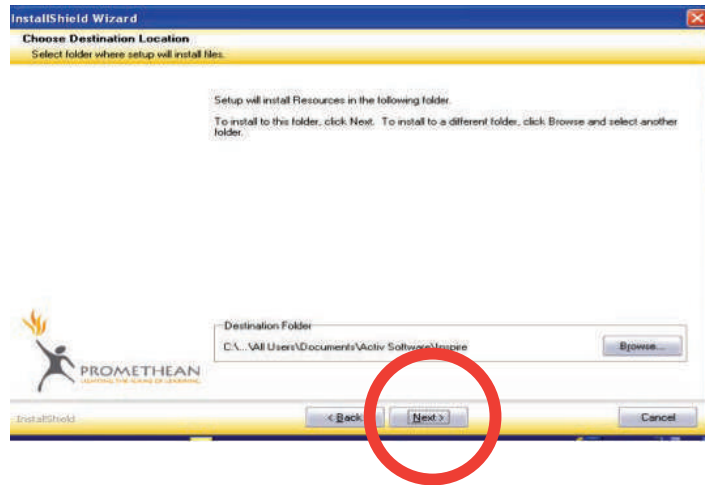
InstallShield Wizard

Choose Destination Location
Select folder where setup will install files.

Setup will install Resources in the following folder.

To install to this folder, click Next. To install to a different folder, click Browse and select another folder.

PROMETHEAN
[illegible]

Destination Folder
C:\...\All Users\Documents\Activ Software\Inspire

Browse...

InstallShield

< Back

Next >

Cancel